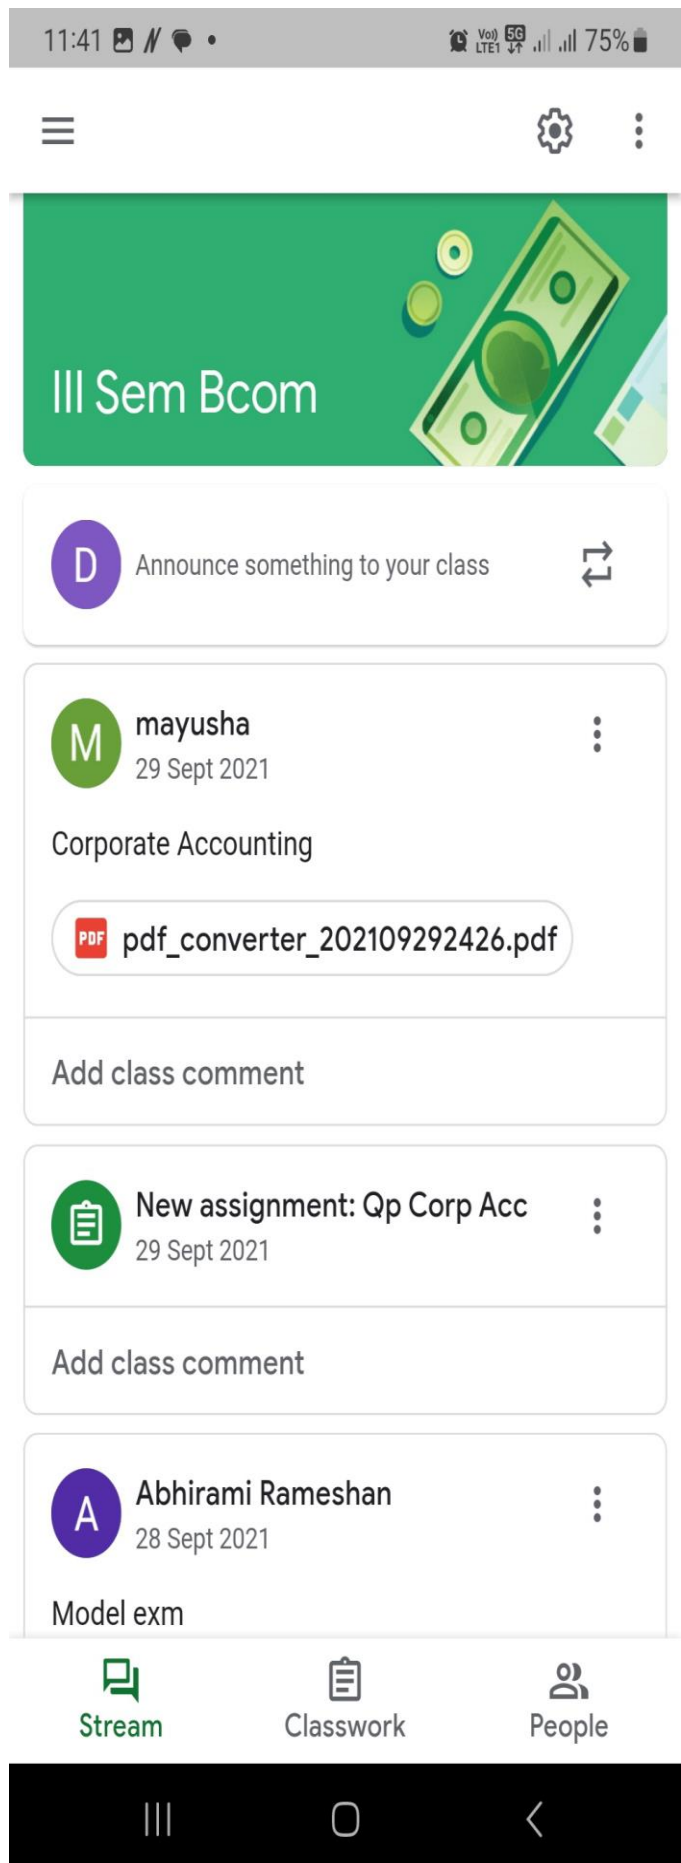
11:41 75%

III Sem Bcom

D Announce something to your class

M mayusha
29 Sept 2021

Corporate Accounting

PDF pdf_converter_202109292426.pdf

Add class comment

New assignment: Qp Corp Acc
29 Sept 2021

Add class comment

A Abhirami Rameshan
28 Sept 2021

Model exm

Stream Classwork People